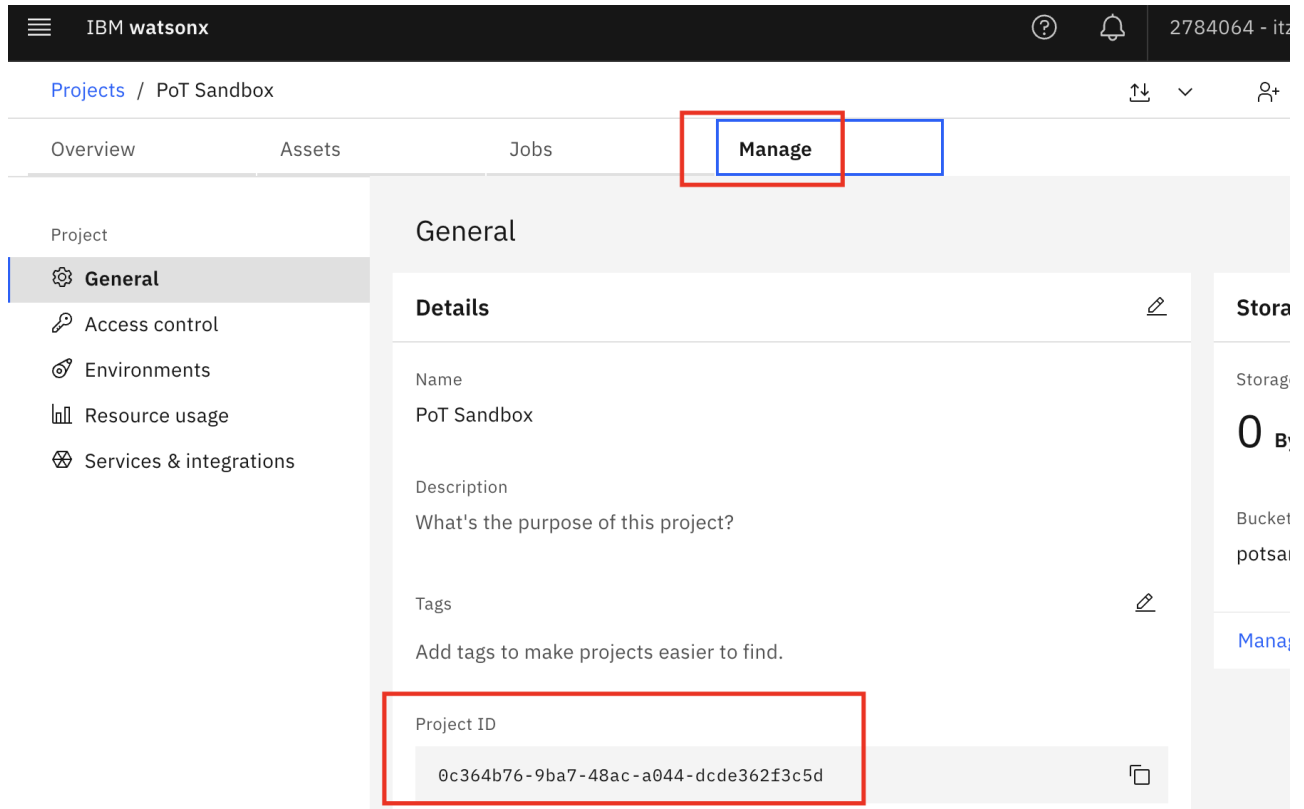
IBM watsonx

2784064 - itz

Projects / PoT Sandbox

Overview Assets Jobs Manage

Project

General

Access control

Environments

Resource usage

Services & integrations

General

Details

Name

PoT Sandbox

Description

What's the purpose of this project?

Tags

Add tags to make projects easier to find.

Project ID

0c364b76-9ba7-48ac-a044-dcde362f3c5d

Stora

Storag

0 By

Bucket

potsa

Manag